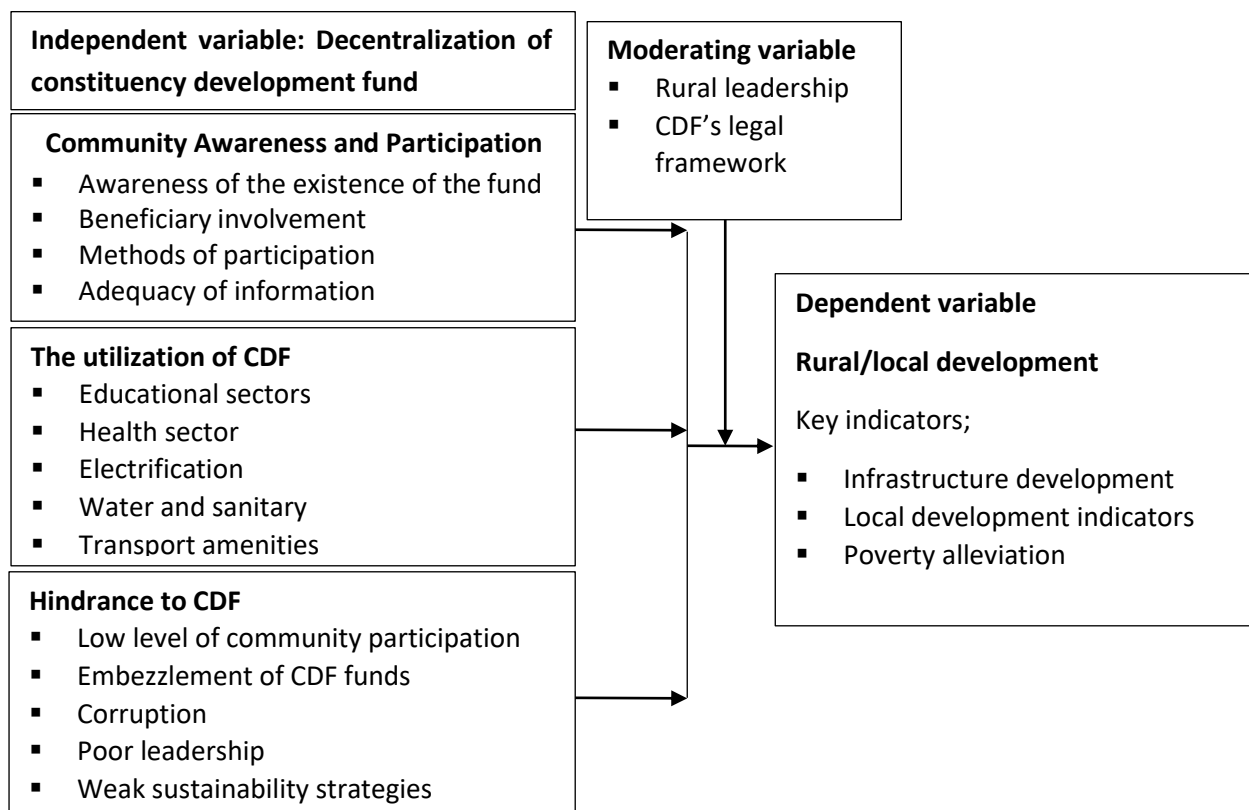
Independent variable: Decentralization of constituency development fund

Community Awareness and Participation
- Awareness of the existence of the fund
- Beneficiary involvement
- Methods of participation
- Adequacy of information

The utilization of CDF
- Educational sectors
- Health sector
- Electrification
- Water and sanitary
- Transport amenities

Hindrance to CDF
- Low level of community participation
- Embezzlement of CDF funds
- Corruption
- Poor leadership
- Weak sustainability strategies

Moderating variable
- Rural leadership
- CDF's legal framework

Dependent variable

Rural/local development

Key indicators;

- Infrastructure development
- Local development indicators
- Poverty alleviation